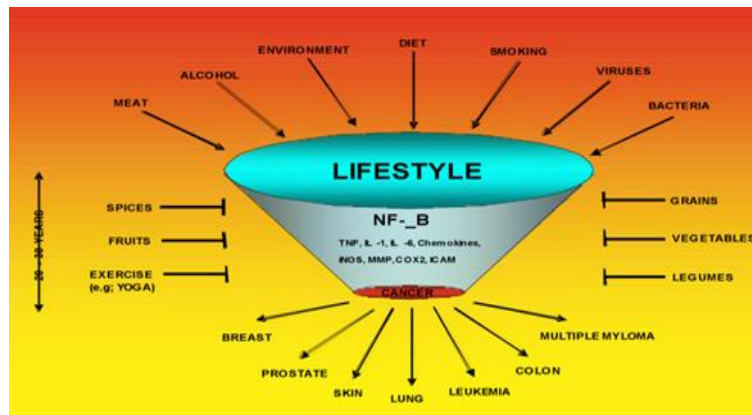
MEAT
ALCOHOL
ENVIRONMENT
DIET
SMOKING
VIRUSES
BACTERIA

LIFESTYLE

20 - 30 YEARS

SPICES
FRUITS
EXERCISE (e.g; YOGA)

NF-_B
TNF, IL -1, IL -6, Chemokines, iNOS, MMP, COX2, ICAM

GRAINS
VEGETABLES
LEGUMES

CANCER

BREAST
PROSTATE
SKIN
LUNG
LEUKEMIA
COLON
MULTIPLE MYLOMA